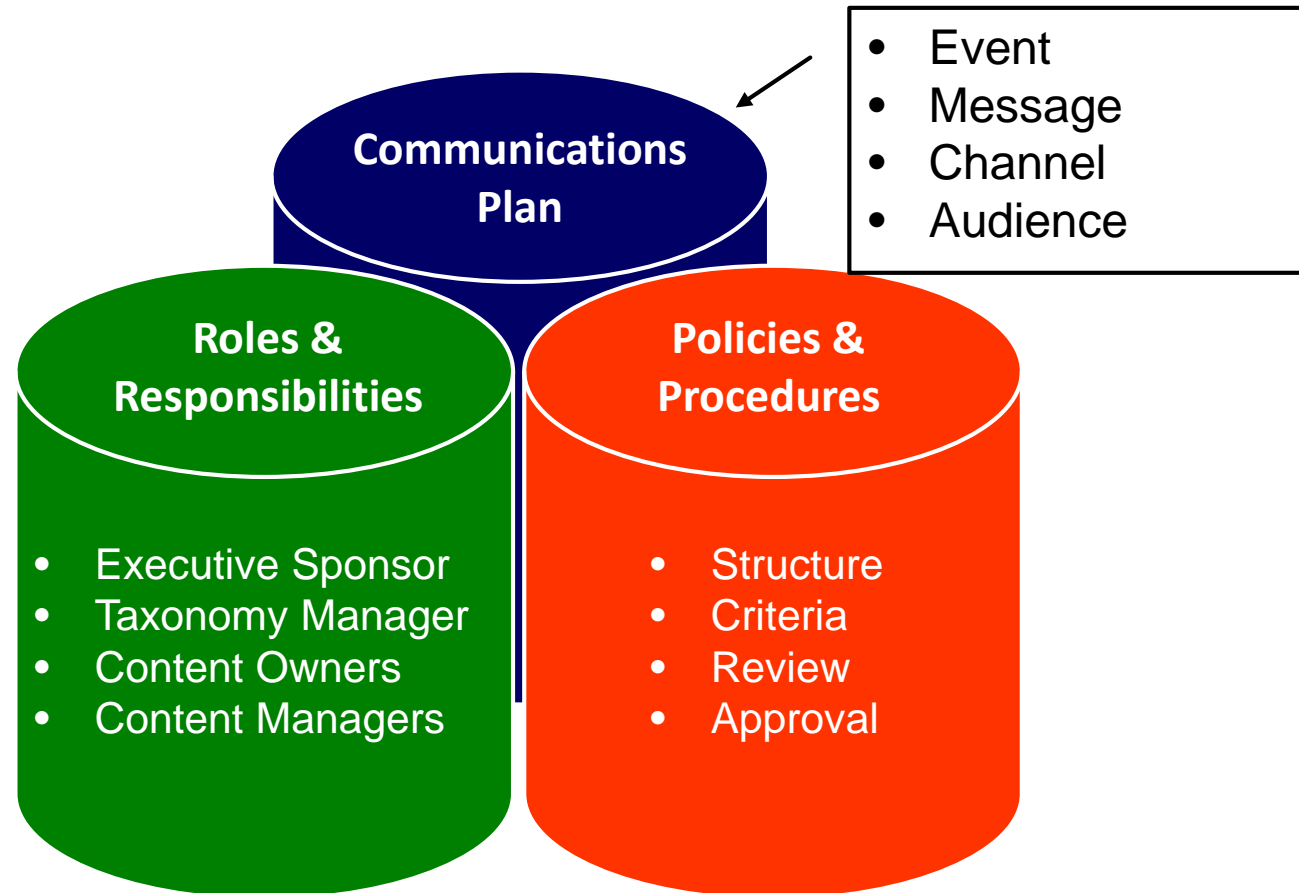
Communications Plan

• Event
• Message
• Channel
• Audience

Roles & Responsibilities

• Executive Sponsor
• Taxonomy Manager
• Content Owners
• Content Managers

Policies & Procedures

• Structure
• Criteria
• Review
• Approval